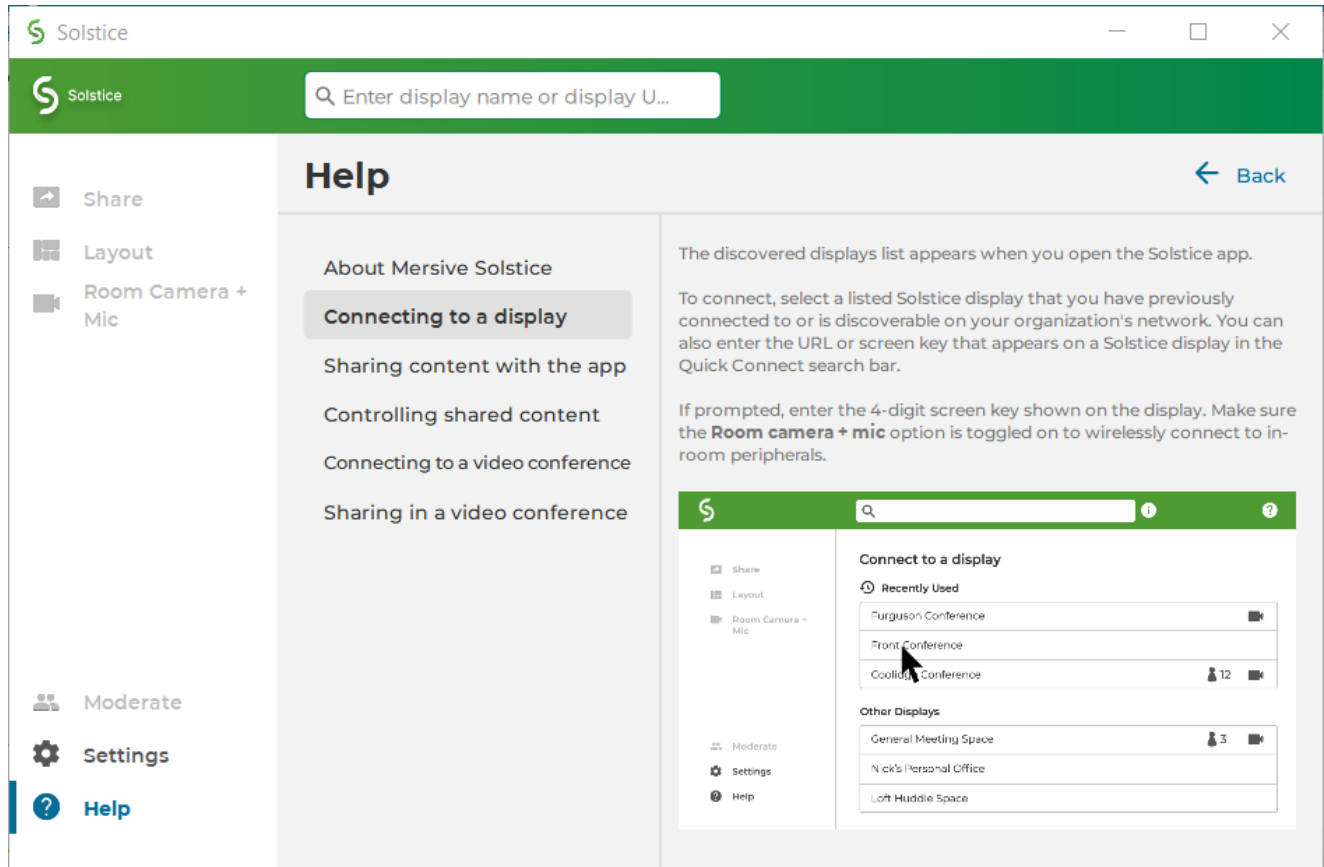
Solstice

Solstice

Enter display name or display U...

Share

Layout

Room Camera + Mic

Moderate

Settings

Help

Help

Back

About Mersive Solstice

Connecting to a display

Sharing content with the app

Controlling shared content

Connecting to a video conference

Sharing in a video conference

The discovered displays list appears when you open the Solstice app.

To connect, select a listed Solstice display that you have previously connected to or is discoverable on your organization's network. You can also enter the URL or screen key that appears on a Solstice display in the Quick Connect search bar.

If prompted, enter the 4-digit screen key shown on the display. Make sure the **Room camera + mic** option is toggled on to wirelessly connect to in-room peripherals.

Share

Layout

Room Camera + Mic

Moderate

Settings

Help

Connect to a display

Recently Used

Furguson Conference

Front Conference

Coolidg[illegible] Conference 12

Other Displays

General Meeting Space 3

Nick's Personal Office

Loft Huddle Space